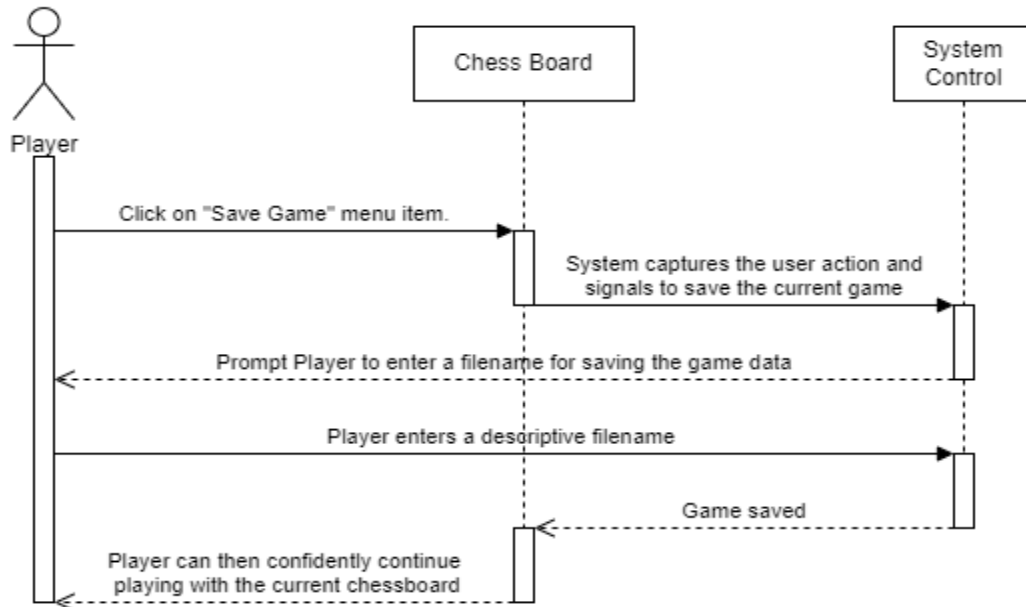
Player

Chess Board

System Control

Click on "Save Game" menu item.

System captures the user action and signals to save the current game

Prompt Player to enter a filename for saving the game data

Player enters a descriptive filename

Game saved

Player can then confidently continue playing with the current chessboard